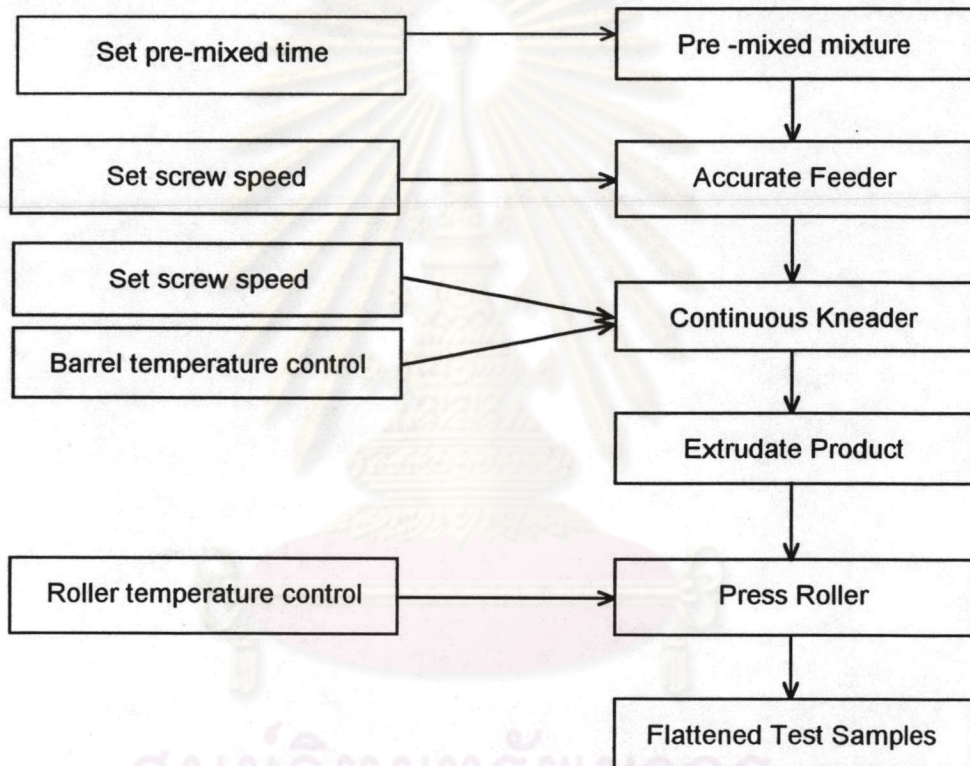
Set pre-mixed time

Pre -mixed mixture

Set screw speed

Accurate Feeder

Set screw speed

Barrel temperature control

Continuous Kneader

Extrudate Product

Roller temperature control

Press Roller

Flattened Test Samples